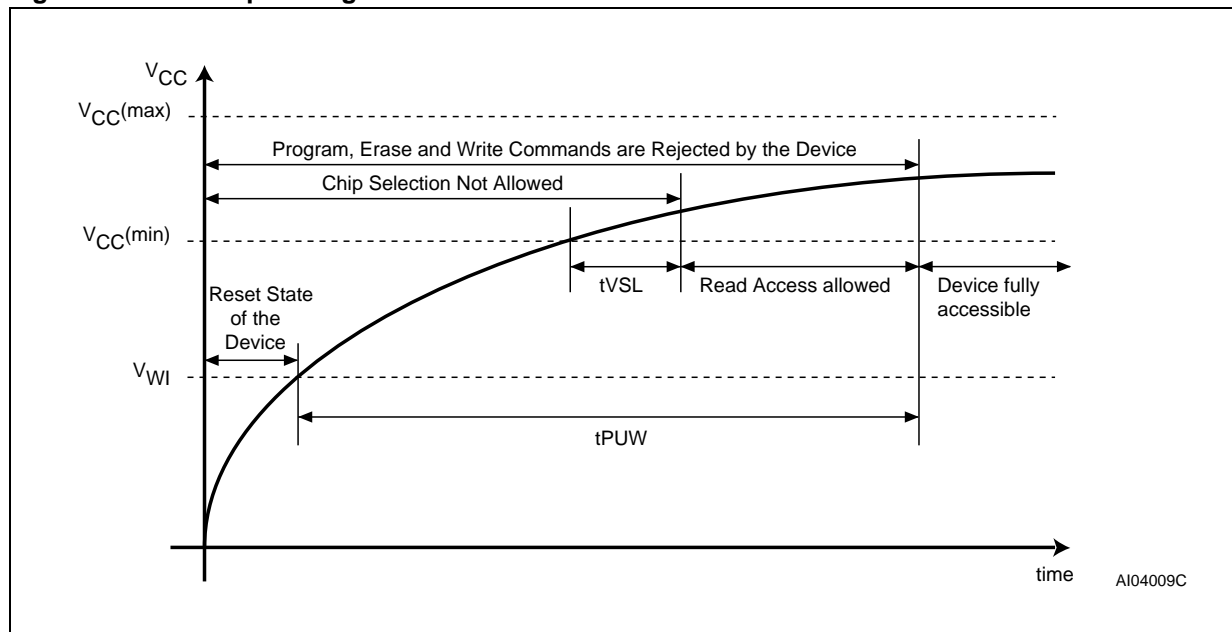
$V_{CC}$

$V_{CC}$(max)

Program, Erase and Write Commands are Rejected by the Device

Chip Selection Not Allowed

$V_{CC}$(min)

tVSL

Read Access allowed

Device fully accessible

Reset State of the Device

$V_{WI}$

tPUW

time

AI04009C